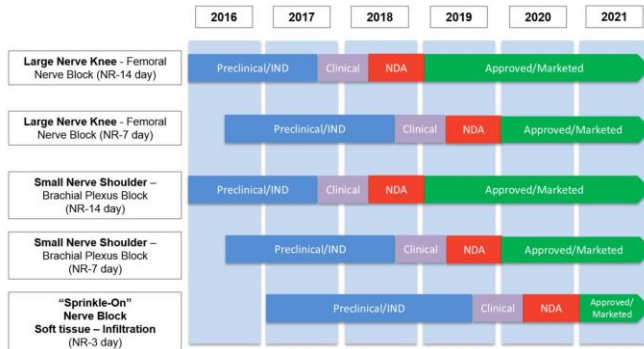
| | 2016 | 2017 | 2018 | 2019 | 2020 | 2021 |
|---|---|---|---|---|---|---|
| **Large Nerve Knee** - Femoral Nerve Block (NR-14 day) | Preclinical/IND | Clinical | NDA | Approved/Marketed | | |
| **Large Nerve Knee** - Femoral Nerve Block (NR-7 day) | Preclinical/IND | | Clinical | NDA | Approved/Marketed | |
| **Small Nerve Shoulder** – Brachial Plexus Block (NR-14 day) | Preclinical/IND | Clinical | NDA | Approved/Marketed | | |
| **Small Nerve Shoulder** – Brachial Plexus Block (NR-7 day) | Preclinical/IND | | Clinical | NDA | Approved/Marketed | |
| **"Sprinkle-On" Nerve Block Soft tissue – Infiltration** (NR-3 day) | Preclinical/IND | | | Clinical | NDA | Approved/ Marketed |